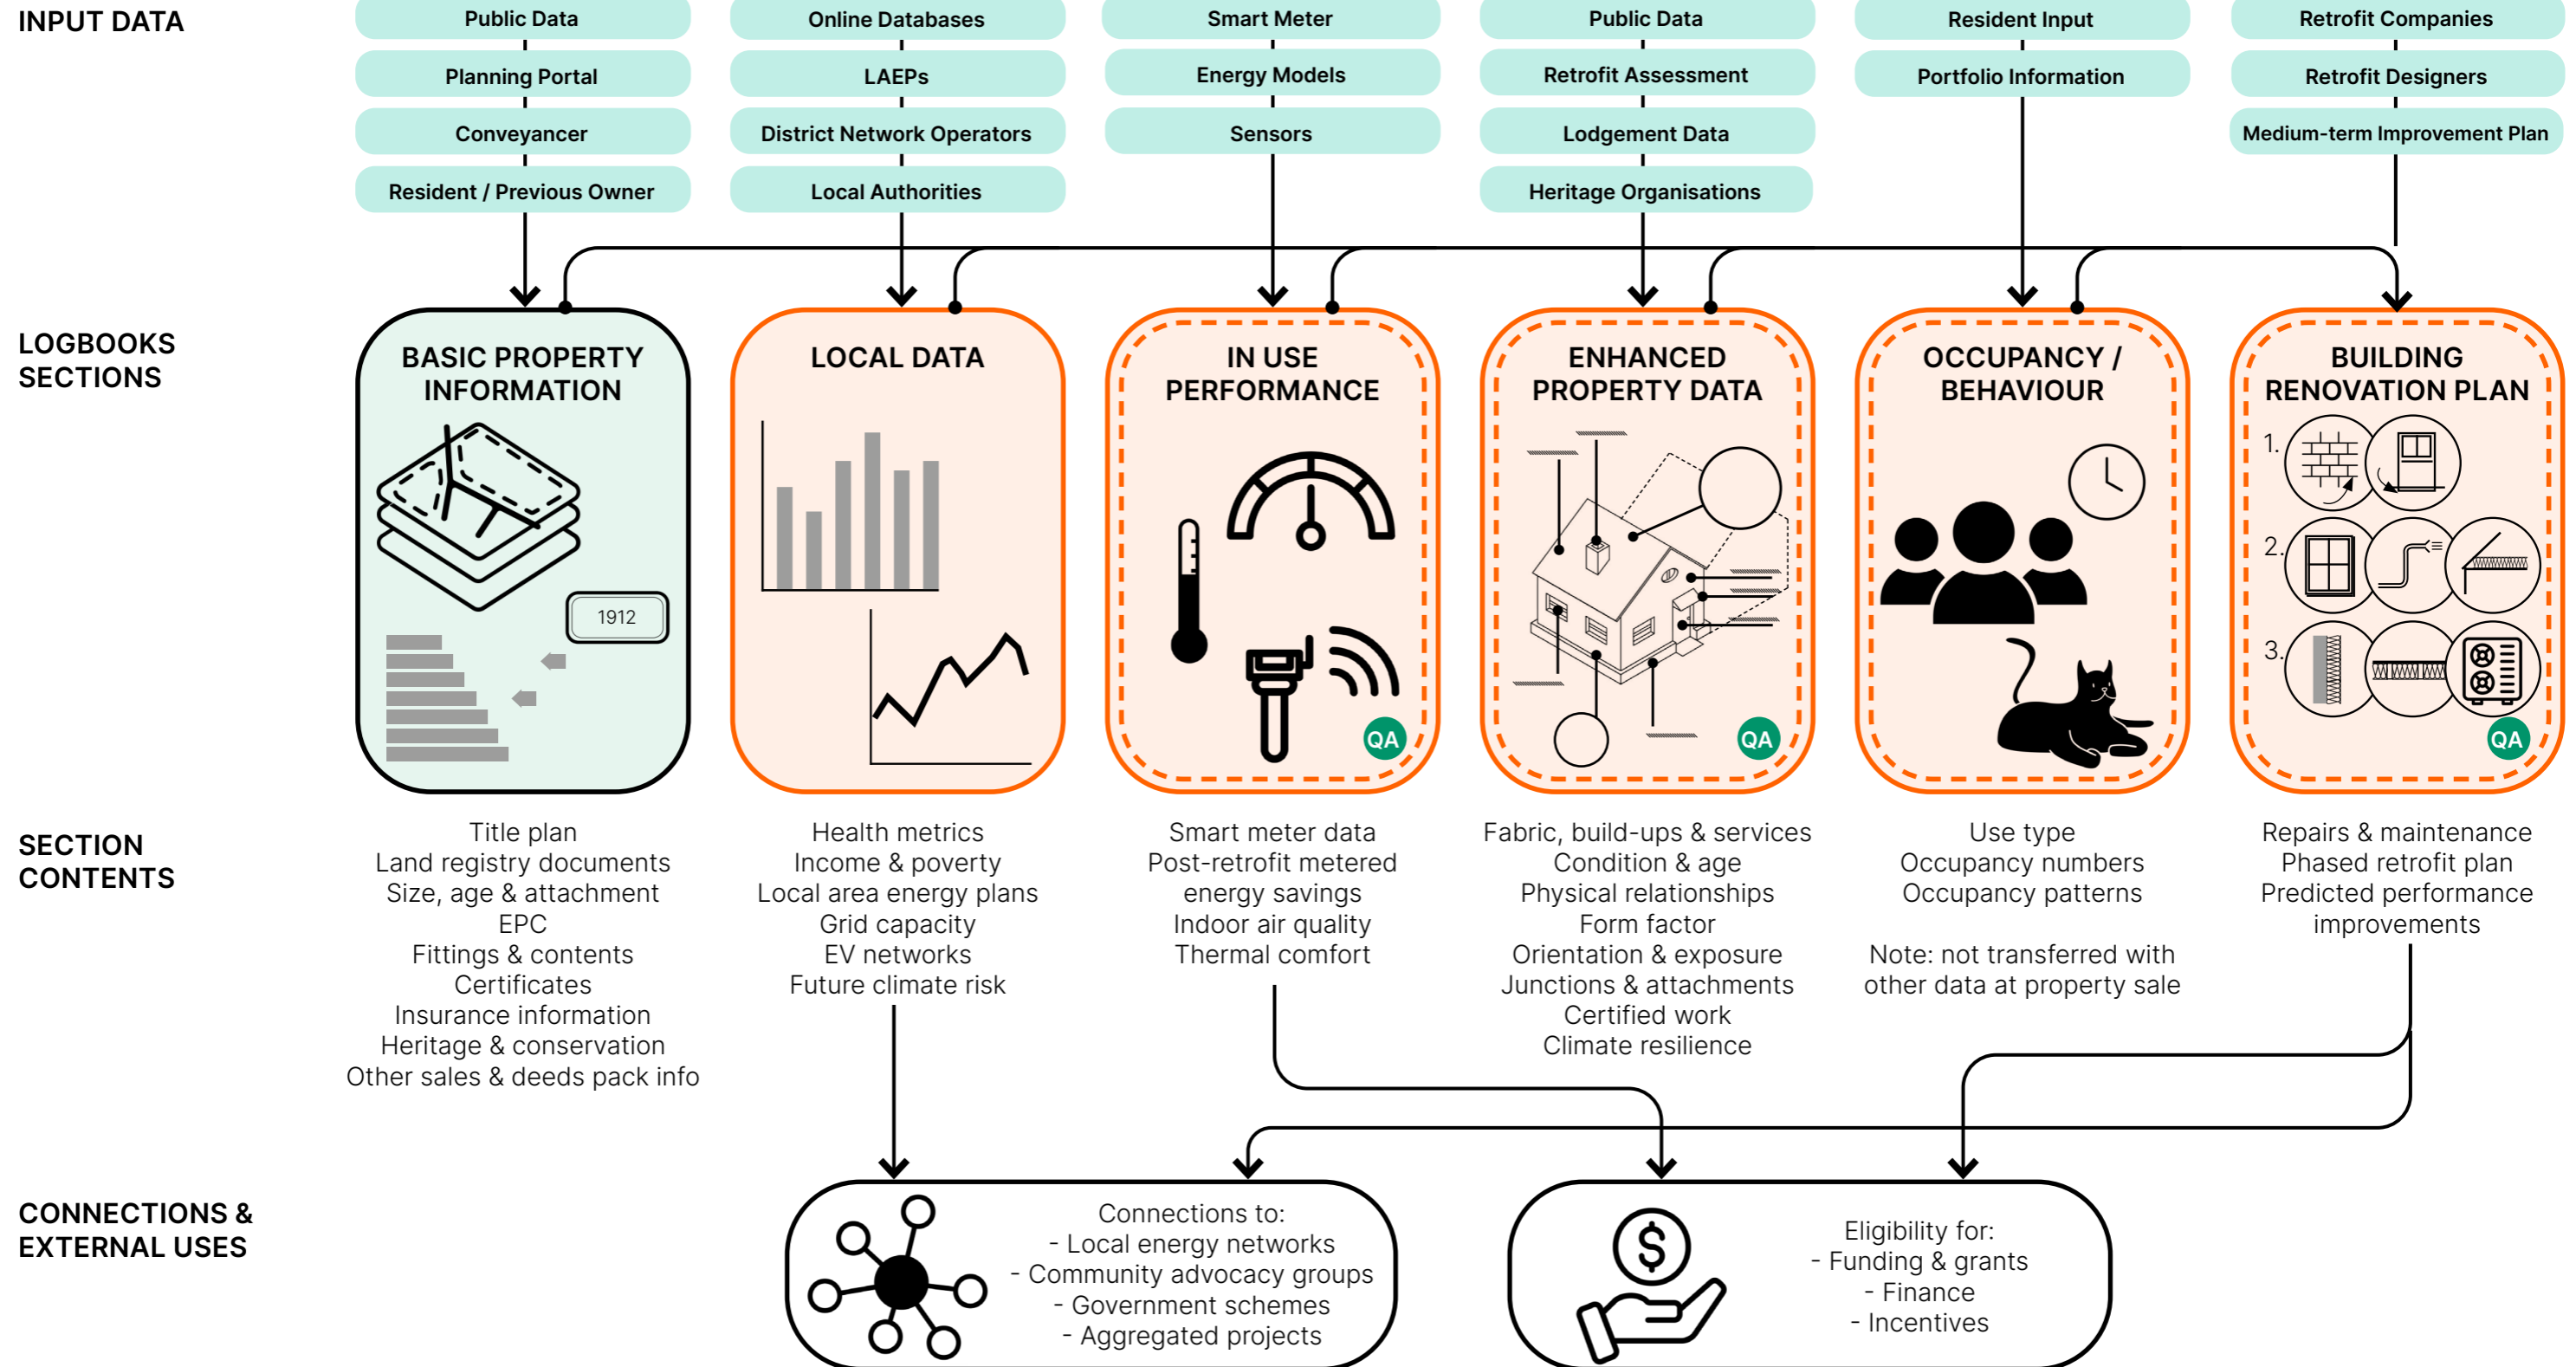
INPUT DATA

Public Data
Planning Portal
Conveyancer
Resident / Previous Owner

Online Databases
LAEPs
District Network Operators
Local Authorities

Smart Meter
Energy Models
Sensors

Public Data
Retrofit Assessment
Lodgement Data
Heritage Organisations

Resident Input
Portfolio Information

Retrofit Companies
Retrofit Designers
Medium-term Improvement Plan

LOGBOOKS SECTIONS

BASIC PROPERTY INFORMATION
1912

LOCAL DATA

IN USE PERFORMANCE
QA

ENHANCED PROPERTY DATA
QA

OCCUPANCY / BEHAVIOUR

BUILDING RENOVATION PLAN
1.
2.
3.
QA

SECTION CONTENTS

Title plan
Land registry documents
Size, age & attachment
EPC
Fittings & contents
Certificates
Insurance information
Heritage & conservation
Other sales & deeds pack info

Health metrics
Income & poverty
Local area energy plans
Grid capacity
EV networks
Future climate risk

Smart meter data
Post-retrofit metered energy savings
Indoor air quality
Thermal comfort

Fabric, build-ups & services
Condition & age
Physical relationships
Form factor
Orientation & exposure
Junctions & attachments
Certified work
Climate resilience

Use type
Occupancy numbers
Occupancy patterns

Note: not transferred with other data at property sale

Repairs & maintenance
Phased retrofit plan
Predicted performance improvements

CONNECTIONS & EXTERNAL USES

Connections to:
- Local energy networks
- Community advocacy groups
- Government schemes
- Aggregated projects

Eligibility for:
- Funding & grants
- Finance
- Incentives